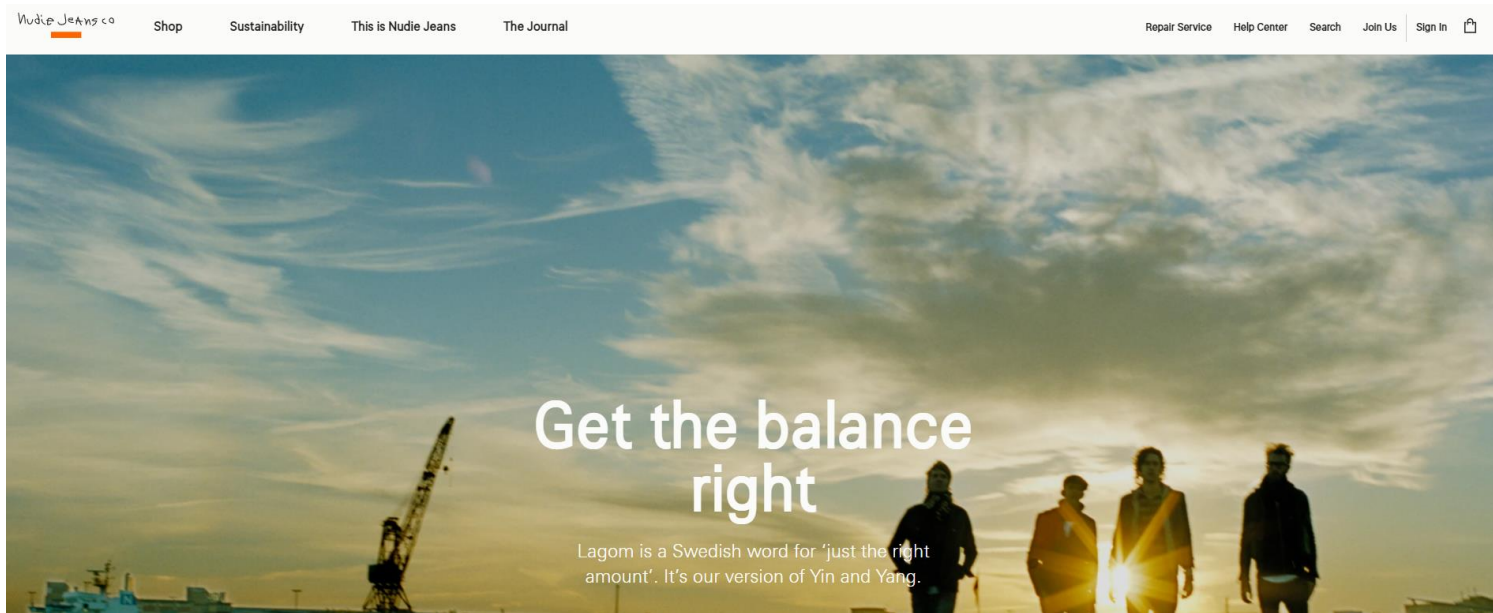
Nudie Jeans co

Shop

Sustainability

This is Nudie Jeans

The Journal

Repair Service

Help Center

Search

Join Us

Sign In

Get the balance right

Lagom is a Swedish word for 'just the right amount'. It's our version of Yin and Yang.